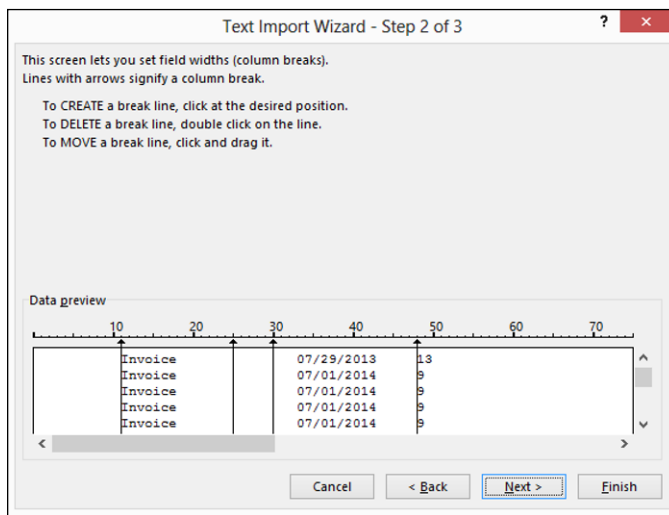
Text Import Wizard - Step 2 of 3

?

This screen lets you set field widths (column breaks).
Lines with arrows signify a column break.

To CREATE a break line, click at the desired position.
To DELETE a break line, double click on the line.
To MOVE a break line, click and drag it.

Data preview

10 20 30 40 50 60 70

Invoice 07/29/2013 13
Invoice 07/01/2014 9
Invoice 07/01/2014 9
Invoice 07/01/2014 9
Invoice 07/01/2014 9

Cancel
< Back
Next >
Finish